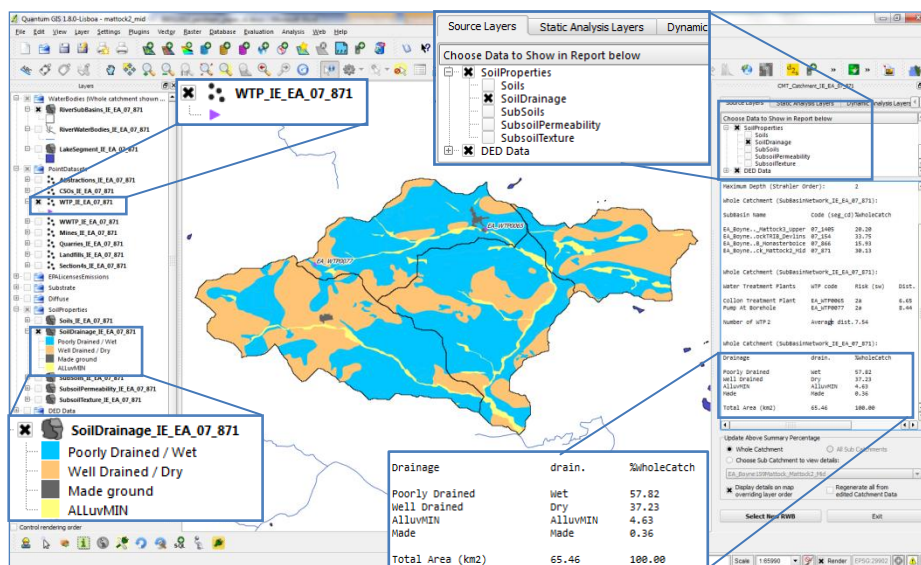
Quantum GIS 1.8.0-Lisboa - mattock2_mid

File Edit View Layer Settings Plugins Vector Raster Database Evaluation Analysis Web Help

Layers

WaterBodies (Whole catchment shown ...
RiverSubBasins_IE_EA_07_871
RiverWaterBodies_IE_EA_07_871
LakeSegment_IE_EA_07_871
PointData
Abstractions_IE_EA_07_871
CSOs_IE_EA_07_871
WTP_IE_EA_07_871
WWTP_IE_EA_07_871
Mines_IE_EA_07_871
Quarries_IE_EA_07_871
Landfills_IE_EA_07_871
Section4s_IE_EA_07_871
EPALicensesEmissions
Substrate
Diffuse
SoilProperties
Soils_IE_EA_07_871
SoilDrainage_IE_EA_07_871
Poorly Drained / Wet
Well Drained / Dry
Made ground
ALLuvMIN
SubSoils_IE_EA_07_871
SubsoilPermeability_IE_EA_07_871
SubsoilTexture_IE_EA_07_871
DED Data

Control rendering order

WTP_IE_EA_07_871

SoilDrainage_IE_EA_07_871
Poorly Drained / Wet
Well Drained / Dry
Made ground
ALLuvMIN

EA_WTP0065
EA_WTP0077

Source Layers | Static Analysis Layers | Dynamic

Choose Data to Show in Report below
SoilProperties
Soils
SoilDrainage
SubSoils
SubsoilPermeability
SubsoilTexture
DED Data

CMT_Catchment_IE_EA_07_871

Source Layers | Static Analysis Layers | Dynamic Analysis Layers

Choose Data to Show in Report below
SoilProperties
Soils
SoilDrainage
SubSoils
SubsoilPermeability
SubsoilTexture
DED Data

Maximum Depth (Strahler Order): 2

Whole Catchment (SubBasinNetwork_IE_EA_07_871):

| SubBasin name | Code (seg_cd) | %WholeCatch |
|---|---|---|
| EA_Boyne..._Mattock3_Upper | 07_1405 | 20.20 |
| EA_Boyne...ockTRIB_Devlins | 07_154 | 33.75 |
| EA_Boyne..._B_Monasterboice | 07_866 | 15.93 |
| EA_Boyne...ck_Mattock2_Mid | 07_871 | 30.13 |

Whole Catchment (SubBasinNetwork_IE_EA_07_871):

| Water Treatment Plants | WTP code | Risk (sw) | Dist. |
|---|---|---|---|
| Collon Treatment Plant | EA_WTP0065 | 2a | 6.65 |
| Pump At Boreale | EA_WTP0077 | 2a | 8.44 |

Number of WTP 2 Average dist.7.54

Whole Catchment (SubBasinNetwork_IE_EA_07_871):

| Drainage | drain. | %WholeCatch |
|---|---|---|
| Poorly Drained | Wet | 57.82 |
| Well Drained | Dry | 37.23 |
| AlluvMIN | AlluvMIN | 4.63 |
| Made | Made | 0.36 |
| Total Area (km2) | 65.46 | 100.00 |

Update Above Summary Percentage
Whole Catchment
All Sub Catchments
Choose Sub Catchment to view details:
EA_Boyne100Mattock_Mattock2_Mid
Display details on map overriding layer order
Regenerate all from edited Catchment Data
Select New RWB
Exit

| Drainage | drain. | %WholeCatch |
|---|---|---|
| Poorly Drained | Wet | 57.82 |
| Well Drained | Dry | 37.23 |
| AlluvMIN | AlluvMIN | 4.63 |
| Made | Made | 0.36 |
| Total Area (km2) | 65.46 | 100.00 |

Scale 1:65990 Render EPSG:29902